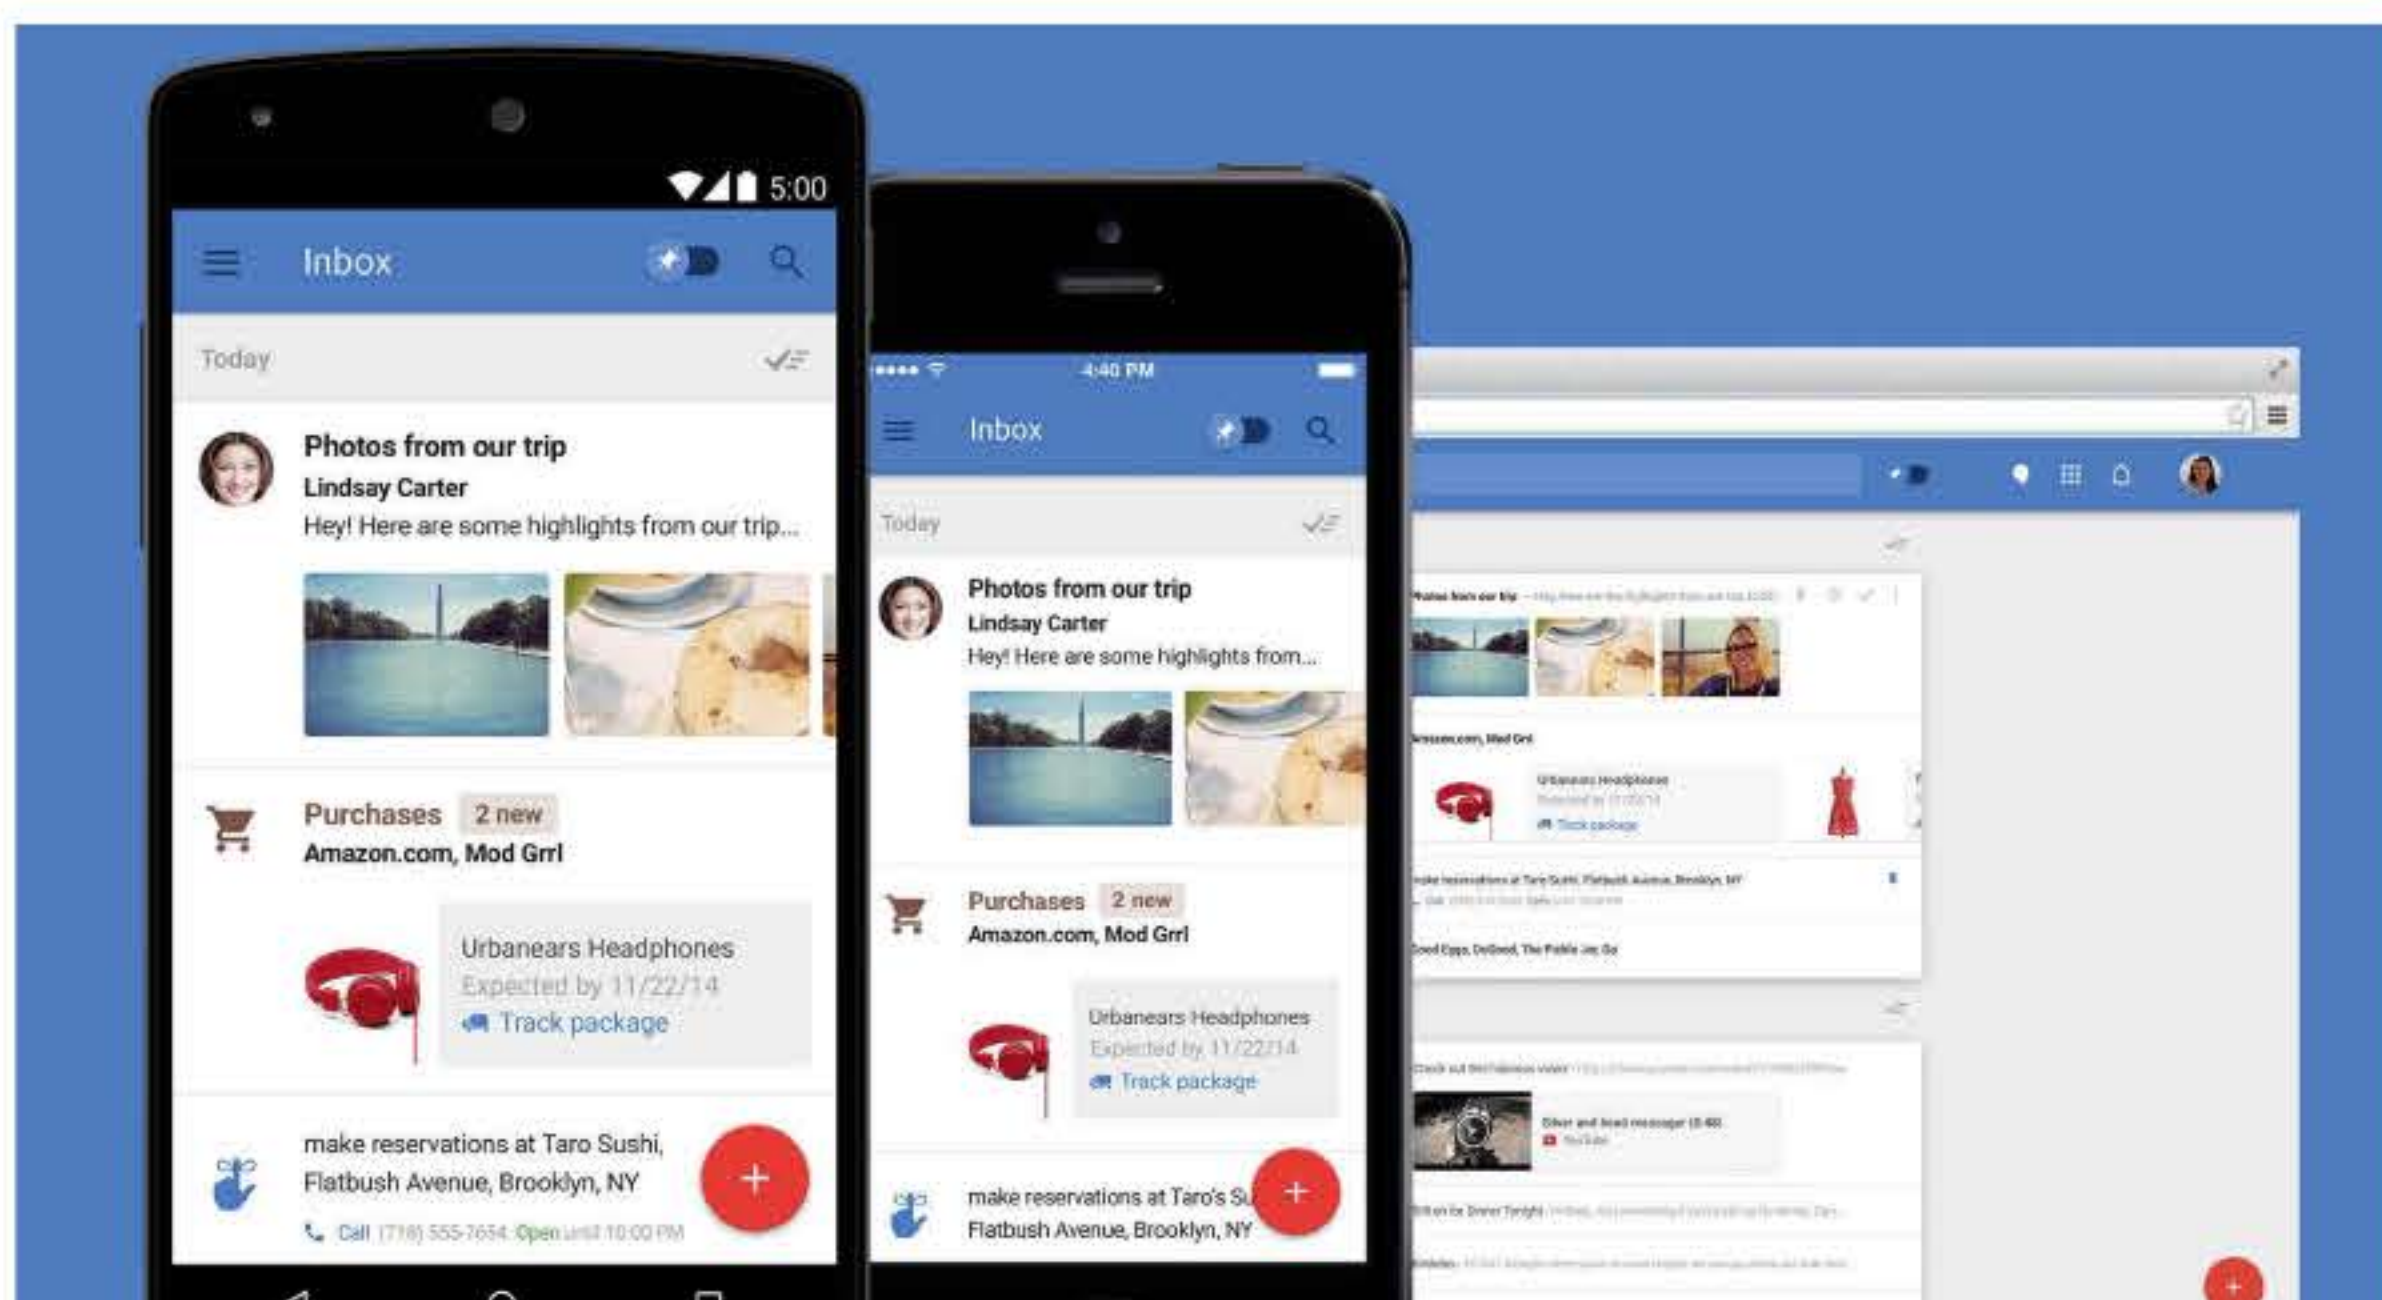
5:00

Inbox

Today

Photos from our trip
Lindsay Carter
Hey! Here are some highlights from our trip...

Purchases 2 new
Amazon.com, Mod Grrl

Urbanears Headphones
Expected by 11/22/14
Track package

make reservations at Taro Sushi, Flatbush Avenue, Brooklyn, NY
Call (718) 555-7654 Open until 10:00 PM

+

4:40 PM

Inbox

Today

Photos from our trip
Lindsay Carter
Hey! Here are some highlights from...

Purchases 2 new
Amazon.com, Mod Grrl

Urbanears Headphones
Expected by 11/22/14
Track package

make reservations at Taro's Su
Flatbush Avenue, Brooklyn, NY

+

Photos from our trip

Amazon.com, Mod Grrl

Urbanears Headphones
Track package

make reservations at Taro Sushi, Flatbush Avenue, Brooklyn, NY

Good Eggs, DoGood, The Pebble Jar, Go

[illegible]

+